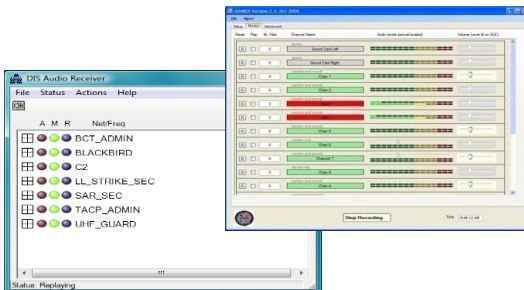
DIS Audio Receiver
File Status Actions Help
A M R Net/Freq
BCT_ADMIN
BLACKBIRD
C2
LL_STRIKE_SEC
SAR_SEC
TACP_ADMIN
UHF_GUARD
Status: Replaying

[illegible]
Setup Monitor Advanced
Reset Play Nr. Files Channel Name Audio levels (actual/loaded) Volume Level (0 no AGC)
0 Sound Card Left
0 Sound Card Right
0 Chan 1
0 Chan 2
0 Chan 3
0 Chan 4
0 Chan 5
0 Chan 6
0 Channel 7
0 Chan 8
0 Chan 9
Stop Recording
Time 9:40:12 AM